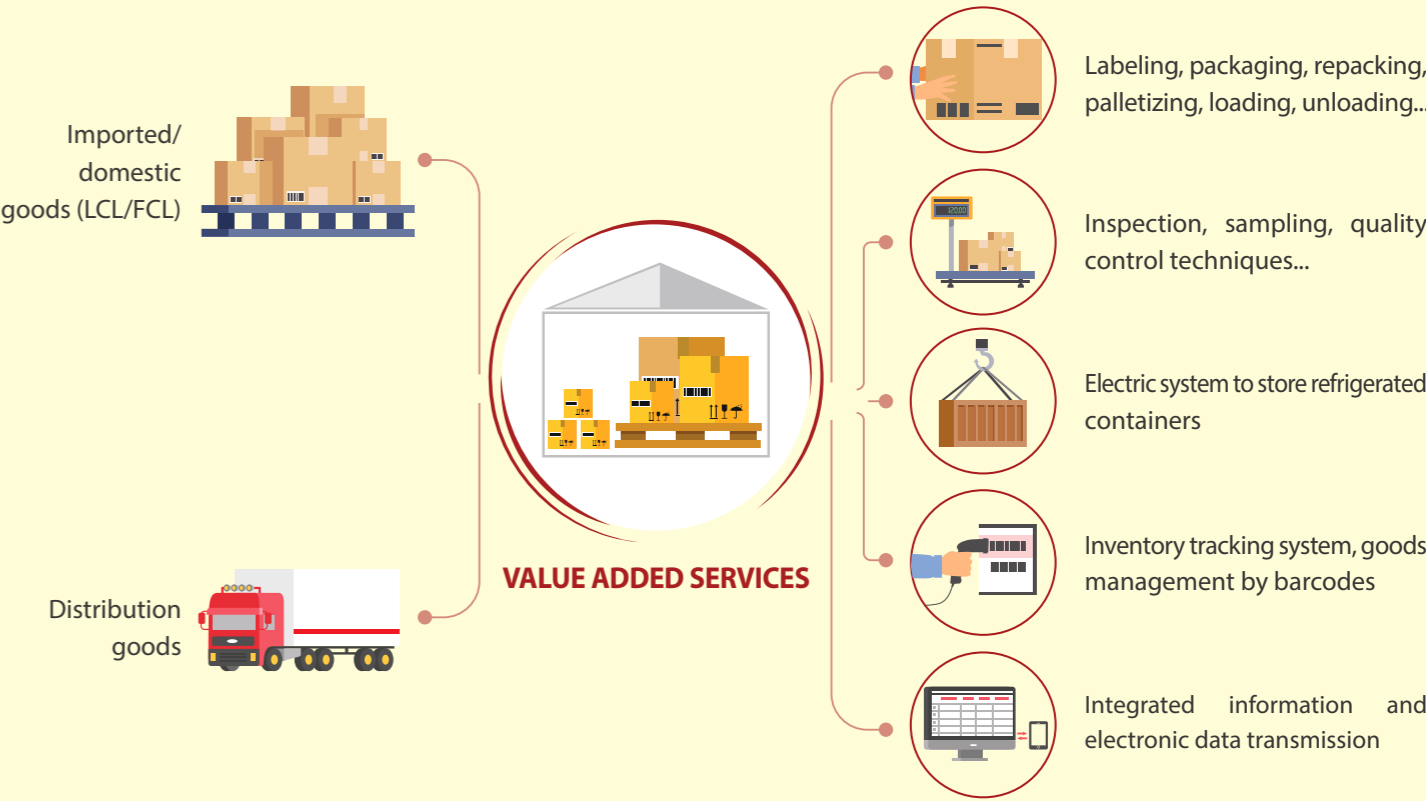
Imported/ domestic goods (LCL/FCL)

Distribution goods

VALUE ADDED SERVICES

Labeling, packaging, repacking, palletizing, loading, unloading...

Inspection, sampling, quality control techniques...

Electric system to store refrigerated containers

Inventory tracking system, goods management by barcodes

Integrated information and electronic data transmission